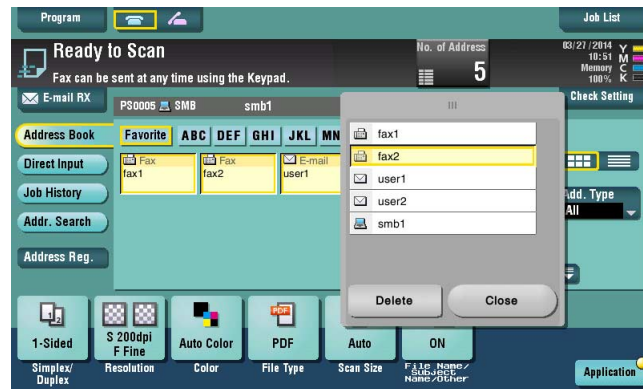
Program

Job List

Ready to Scan

Fax can be sent at any time using the Keypad.

No. of Address
5

03/27/2014
10:51
Memory
100%
Y
M
C
K

E-mail RX

PS0005 SMB smb1

Check Setting

Address Book

Favorite ABC DEF GHI JKL MN

Direct Input

Job History

Addr. Search

Address Reg.

Fax
fax1

Fax
fax2

E-mail
user1

fax1
fax2
user1
user2
smb1

Delete
Close

Add. Type
All

1-Sided
Simplex/Duplex

S 200dpi
F Fine
Resolution

Auto Color
Color

PDF
File Type

Auto
Scan Size

ON
File Name/Subject Name/Other

Application